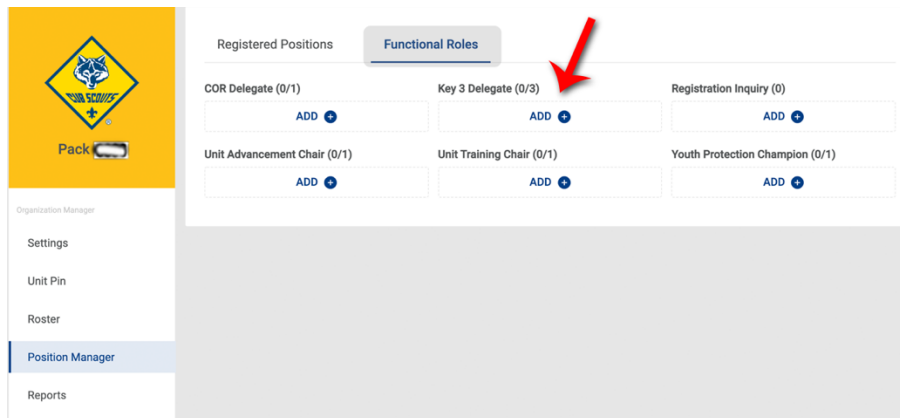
CUB SCOUTS

Pack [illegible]

Organization Manager

Settings

Unit Pin

Roster

Position Manager

Reports

Registered Positions

Functional Roles

COR Delegate (0/1)

ADD

Key 3 Delegate (0/3)

ADD

Registration Inquiry (0)

ADD

Unit Advancement Chair (0/1)

ADD

Unit Training Chair (0/1)

ADD

Youth Protection Champion (0/1)

ADD